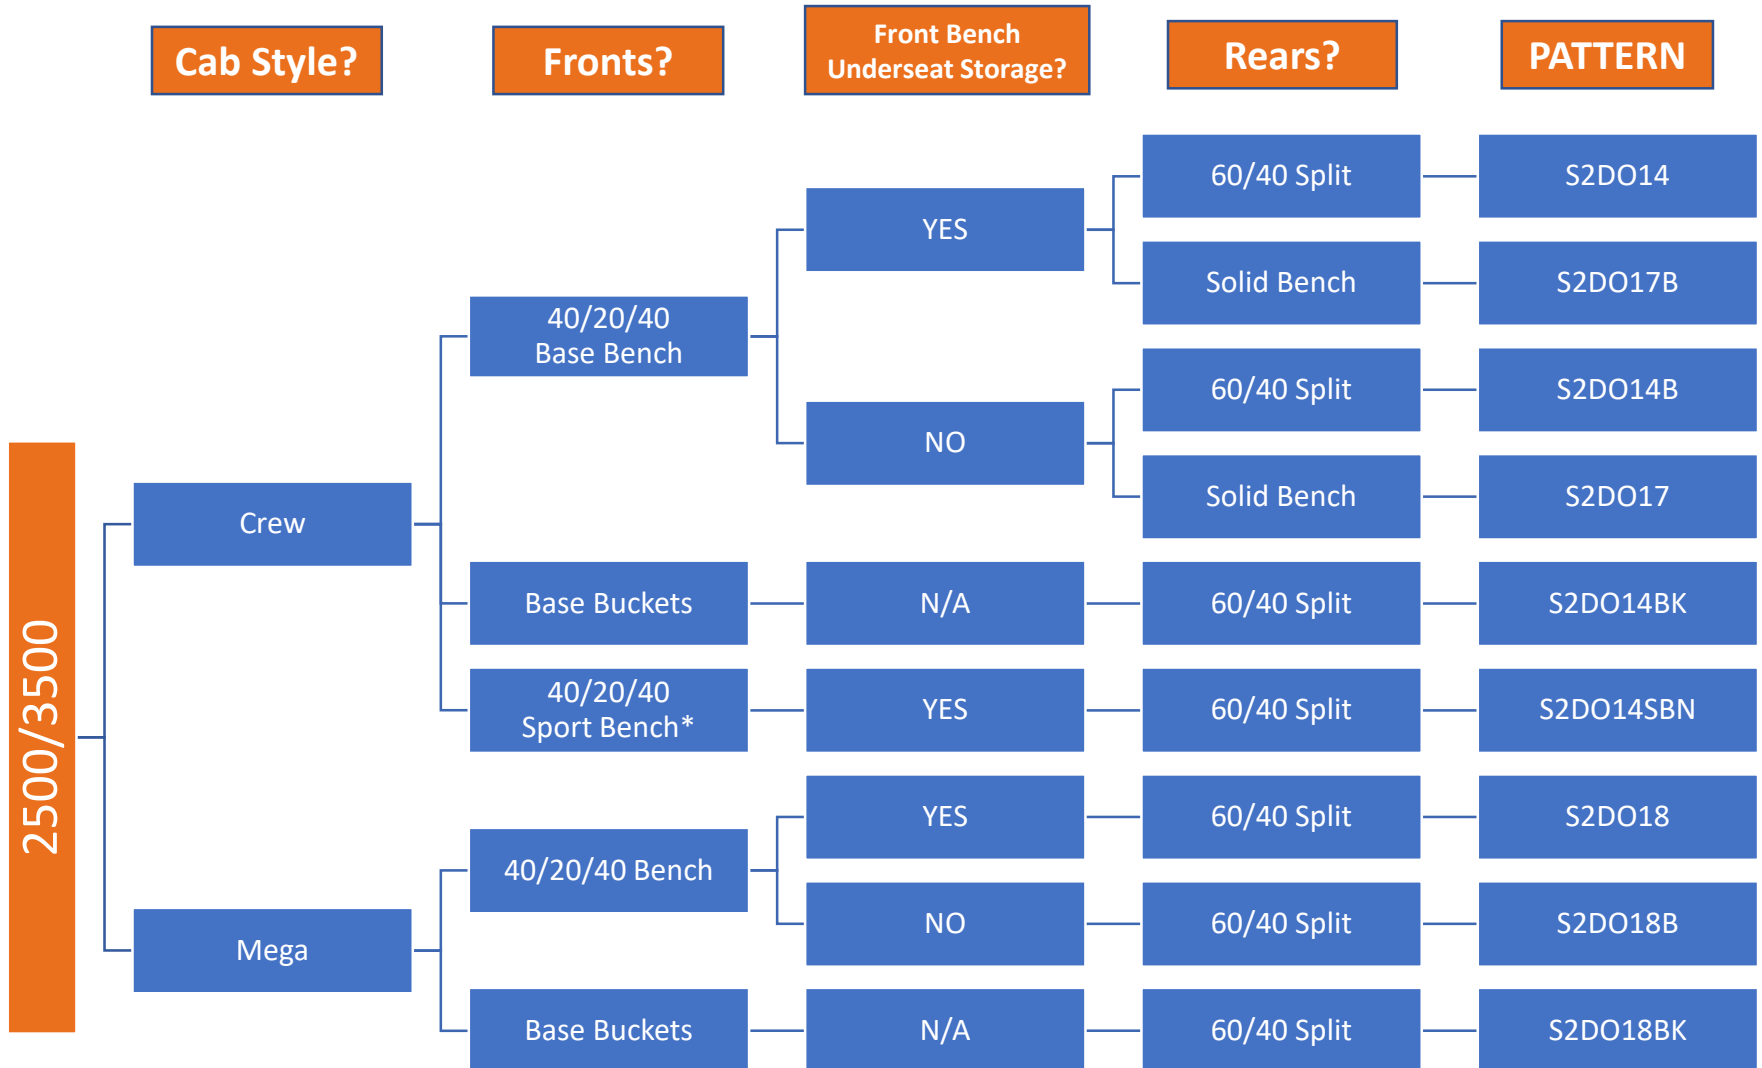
Cab Style?

Fronts?

Front Bench Underseat Storage?

Rears?

PATTERN

2500/3500

Crew

40/20/40 Base Bench

YES

60/40 Split — S2DO14

Solid Bench — S2DO17B

NO

60/40 Split — S2DO14B

Solid Bench — S2DO17

Base Buckets — N/A — 60/40 Split — S2DO14BK

40/20/40 Sport Bench* — YES — 60/40 Split — S2DO14SBN

Mega

40/20/40 Bench

YES — 60/40 Split — S2DO18

NO — 60/40 Split — S2DO18B

Base Buckets — N/A — 60/40 Split — S2DO18BK